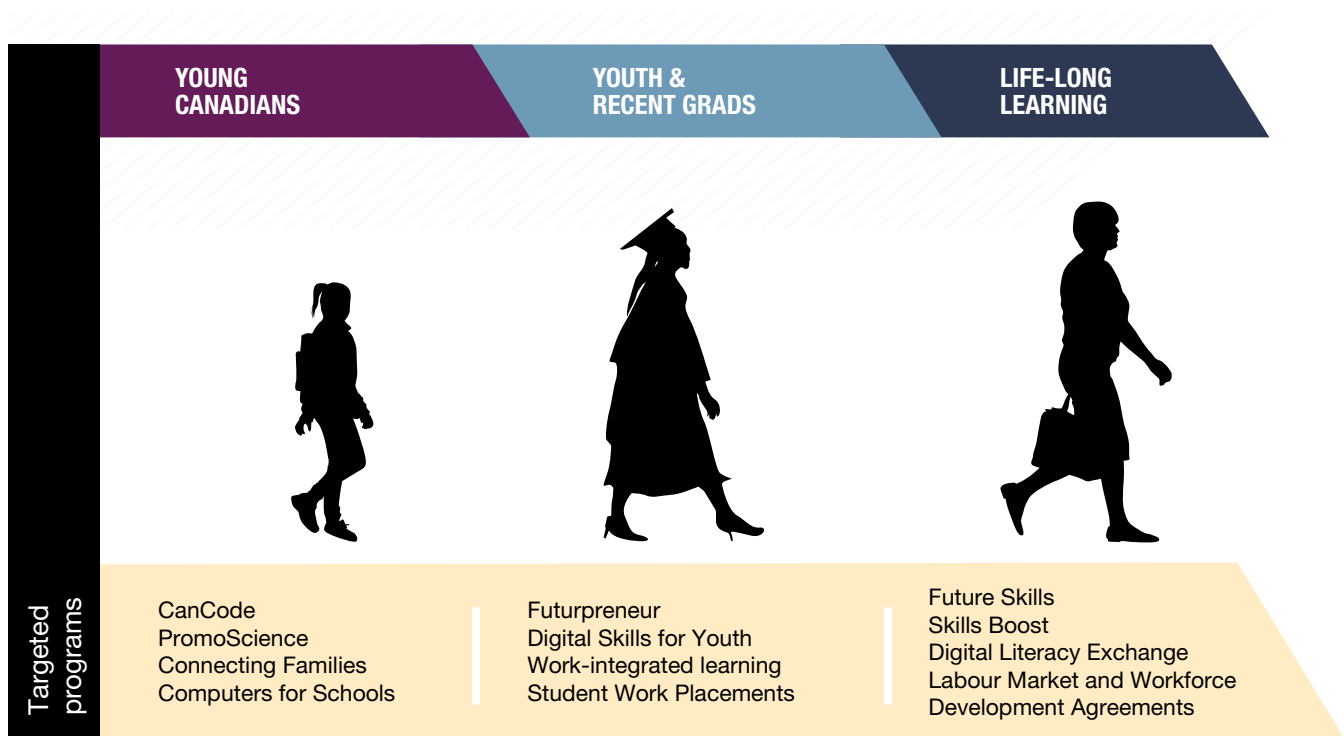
YOUNG CANADIANS

YOUTH & RECENT GRADS

LIFE-LONG LEARNING

Targeted programs

CanCode
PromoScience
Connecting Families
Computers for Schools

Futurpreneur
Digital Skills for Youth
Work-integrated learning
Student Work Placements

Future Skills
Skills Boost
Digital Literacy Exchange
Labour Market and Workforce Development Agreements